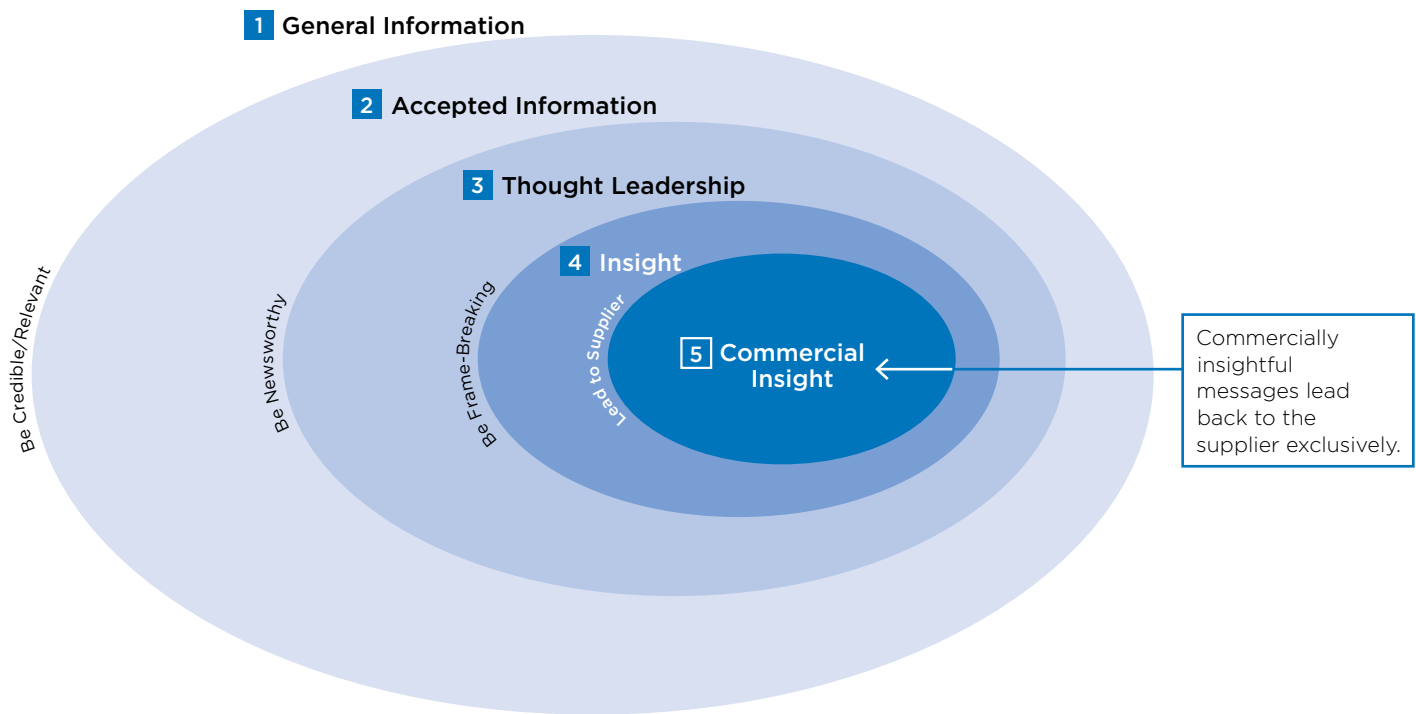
1 General Information

2 Accepted Information

3 Thought Leadership

4 Insight

5 Commercial Insight

Be Credible/Relevant

Be Newsworthy

Be Frame-Breaking

Lead to Supplier

Commercially insightful messages lead back to the supplier exclusively.